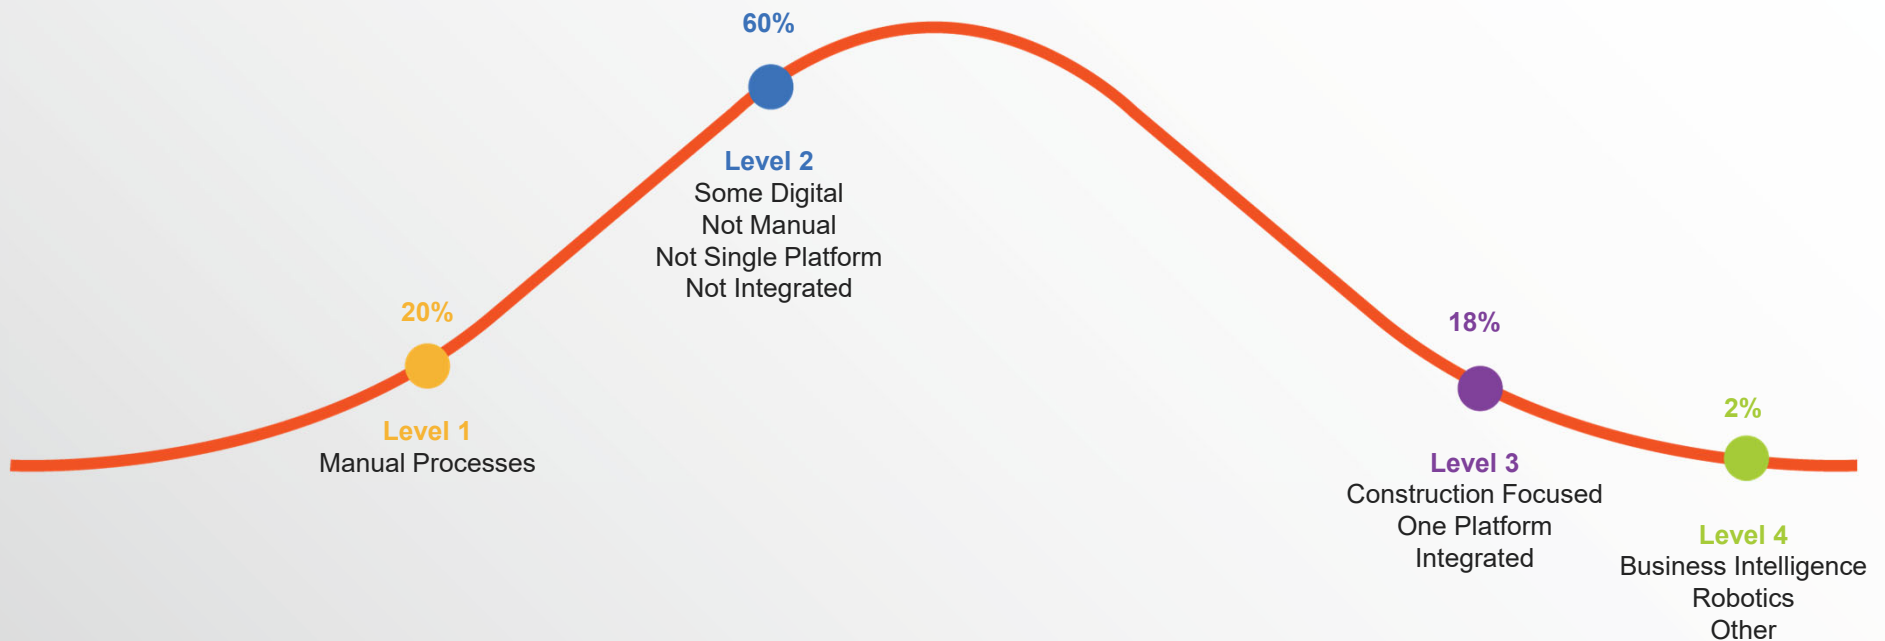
60%

Level 2
Some Digital
Not Manual
Not Single Platform
Not Integrated

20%

Level 1
Manual Processes

18%

Level 3
Construction Focused
One Platform
Integrated

2%

Level 4
Business Intelligence
Robotics
Other